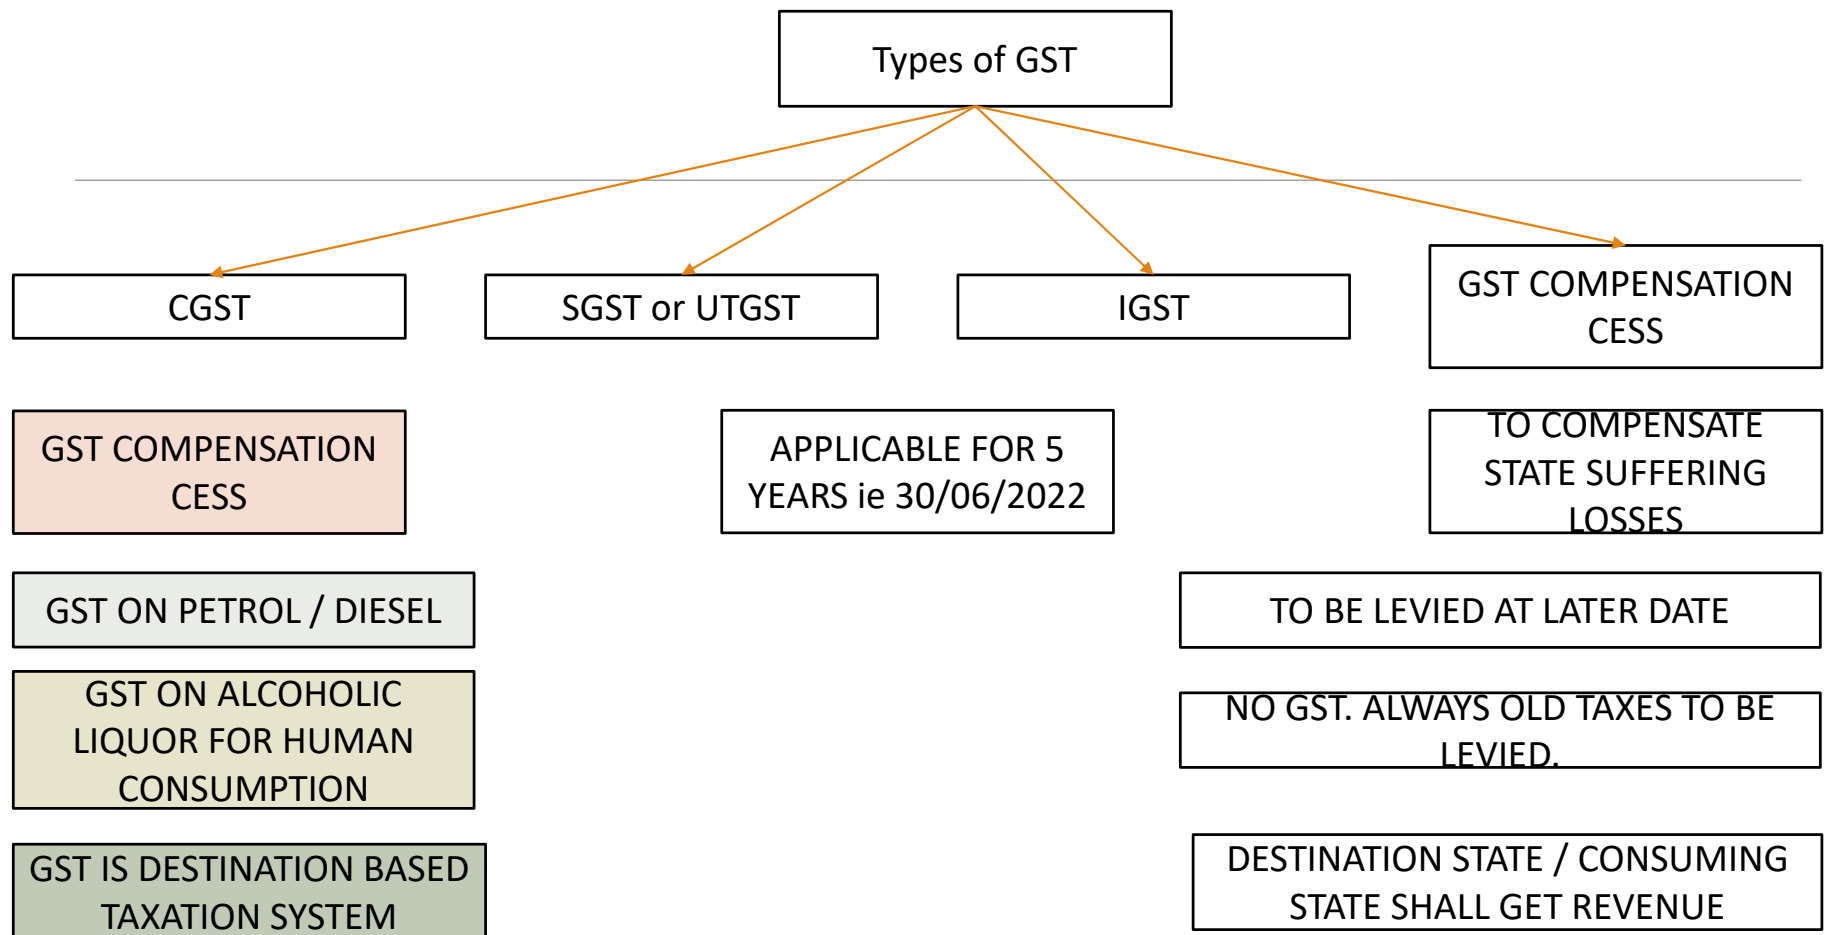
Types of GST

CGST

SGST or UTGST

IGST

GST COMPENSATION CESS

GST COMPENSATION CESS

APPLICABLE FOR 5 YEARS ie 30/06/2022

TO COMPENSATE STATE SUFFERING LOSSES

GST ON PETROL / DIESEL

TO BE LEVIED AT LATER DATE

GST ON ALCOHOLIC LIQUOR FOR HUMAN CONSUMPTION

NO GST. ALWAYS OLD TAXES TO BE LEVIED.

GST IS DESTINATION BASED TAXATION SYSTEM

DESTINATION STATE / CONSUMING STATE SHALL GET REVENUE